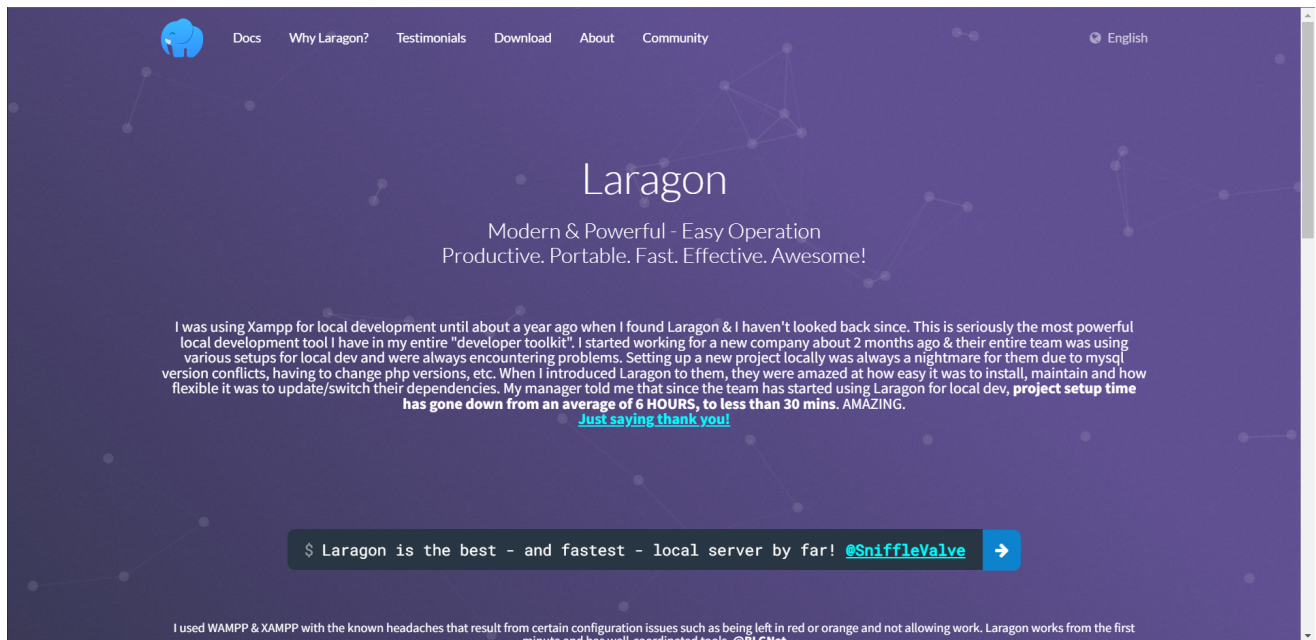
Docs Why Laragon? Testimonials Download About Community

English

Laragon

Modern & Powerful - Easy Operation
Productive. Portable. Fast. Effective. Awesome!

I was using Xampp for local development until about a year ago when I found Laragon & I haven't looked back since. This is seriously the most powerful local development tool I have in my entire "developer toolkit". I started working for a new company about 2 months ago & their entire team was using various setups for local dev and were always encountering problems. Setting up a new project locally was always a nightmare for them due to mysql version conflicts, having to change php versions, etc. When I introduced Laragon to them, they were amazed at how easy it was to install, maintain and how flexible it was to update/switch their dependencies. My manager told me that since the team has started using Laragon for local dev, **project setup time has gone down from an average of 6 HOURS, to less than 30 mins**. AMAZING.
Just saying thank you!

$ Laragon is the best - and fastest - local server by far! @SniffleValve

I used WAMPP & XAMPP with the known headaches that result from certain configuration issues such as being left in red or orange and not allowing work. Laragon works from the first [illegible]